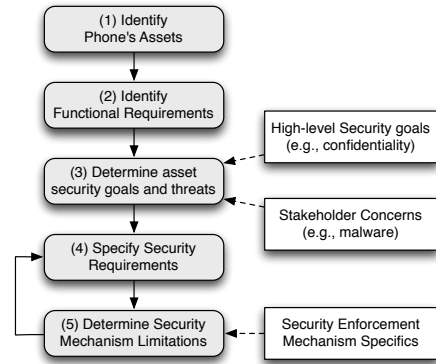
(1) Identify Phone's Assets

(2) Identify Functional Requirements

High-level Security goals (e.g., confidentiality)

(3) Determine asset security goals and threats

Stakeholder Concerns (e.g., malware)

(4) Specify Security Requirements

(5) Determine Security Mechanism Limitations

Security Enforcement Mechanism Specifics